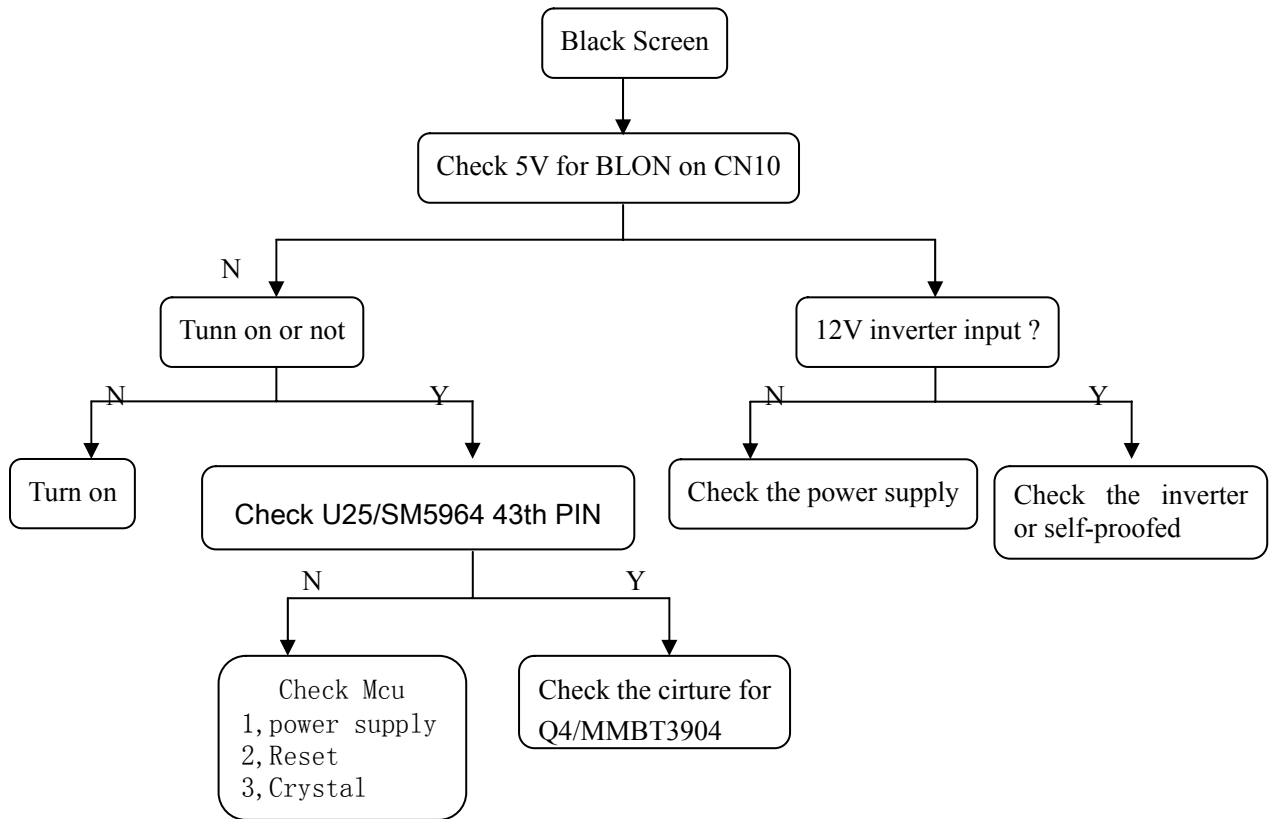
Black Screen

Check 5V for BLON on CN10

N

Tunn on or not

12V inverter input ?

N

Y

N

Y

Turn on

Check U25/SM5964 43th PIN

Check the power supply

Check the inverter or self-proofed

N

Y

Check Mcu
1,power supply
2,Reset
3,Crystal

Check the cirture for Q4/MMBT3904